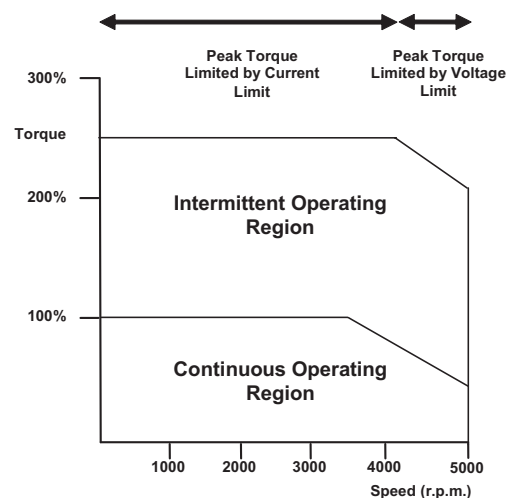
Peak Torque Limited by Current Limit

Peak Torque Limited by Voltage Limit

300%

Torque

200%

Intermittent Operating Region

100%

Continuous Operating Region

1000
2000
3000
4000
5000

Speed (r.p.m.)